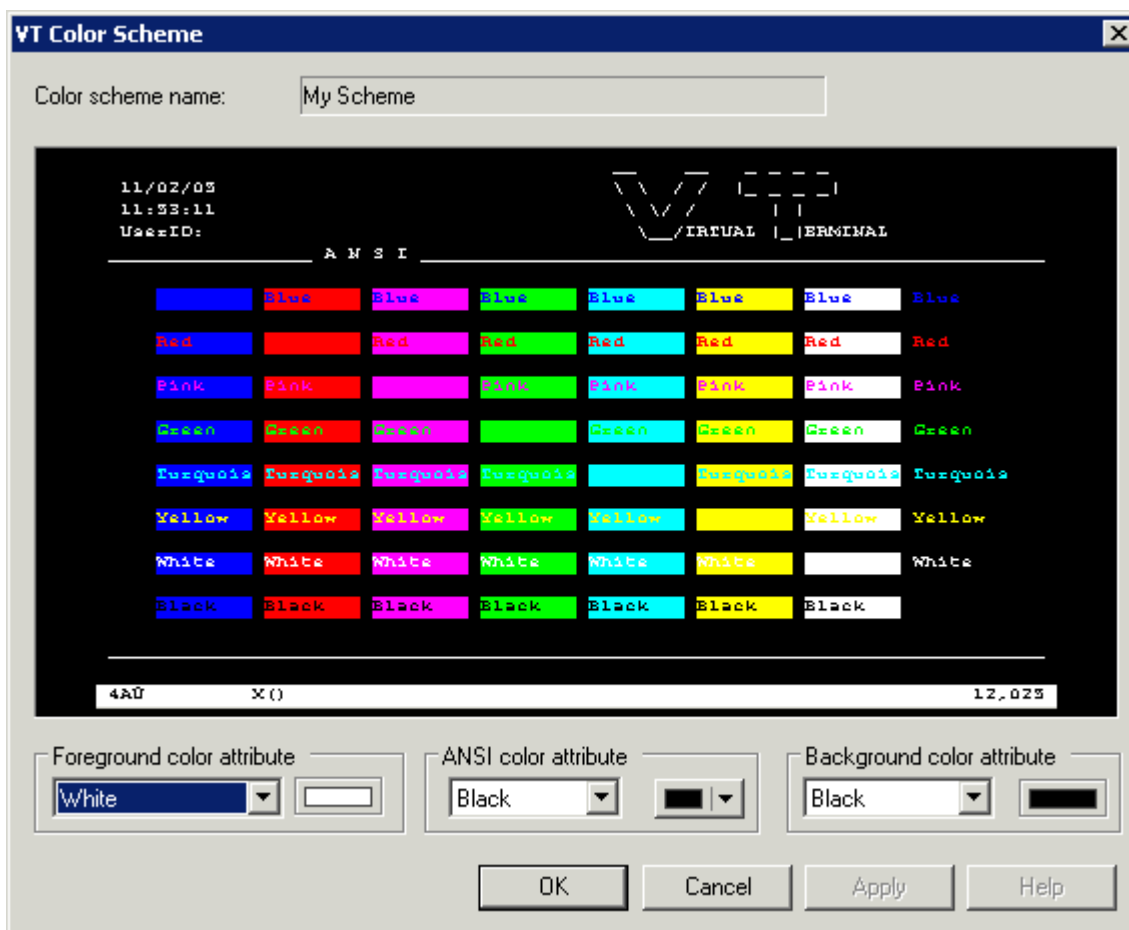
VT Color Scheme

Color scheme name: My Scheme

11/02/05
11:53:11
UserID:

IRTUAL ERMINAL

A N S I

| | Blue | Blue | Blue | Blue | Blue | Blue | Blue |
|---|---|---|---|---|---|---|---|
| Red | | Red | Red | Red | Red | Red | Red |
| Pink | Pink | | Pink | Pink | Pink | Pink | Pink |
| Green | Green | Green | | Green | Green | Green | Green |
| Turquois | Turquois | Turquois | Turquois | | Turquois | Turquois | Turquois |
| Yellow | Yellow | Yellow | Yellow | Yellow | | Yellow | Yellow |
| White | White | White | White | White | White | | White |
| Black | Black | Black | Black | Black | Black | Black | |

4AÜ X() 12,025

Foreground color attribute
White

ANSI color attribute
Black

Background color attribute
Black

OK Cancel Apply Help